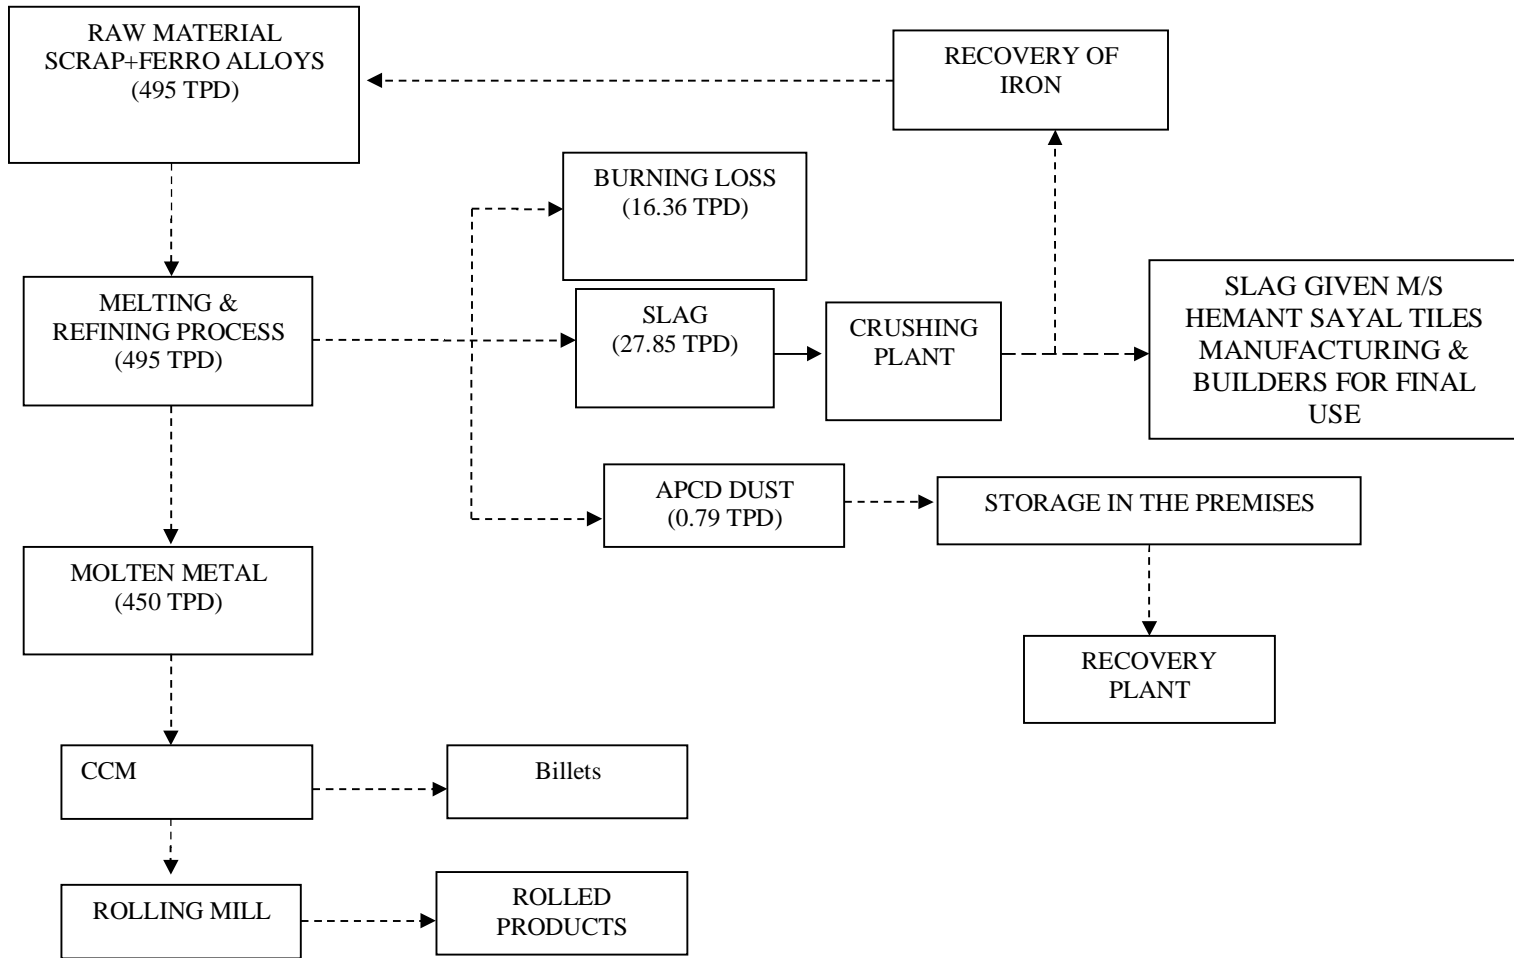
RAW MATERIAL SCRAP+FERRO ALLOYS (495 TPD)

RECOVERY OF IRON

BURNING LOSS (16.36 TPD)

MELTING & REFINING PROCESS (495 TPD)

SLAG (27.85 TPD)

CRUSHING PLANT

SLAG GIVEN M/S HEMANT SAYAL TILES MANUFACTURING & BUILDERS FOR FINAL USE

APCD DUST (0.79 TPD)

STORAGE IN THE PREMISES

MOLTEN METAL (450 TPD)

RECOVERY PLANT

CCM

Billets

ROLLING MILL

ROLLED PRODUCTS